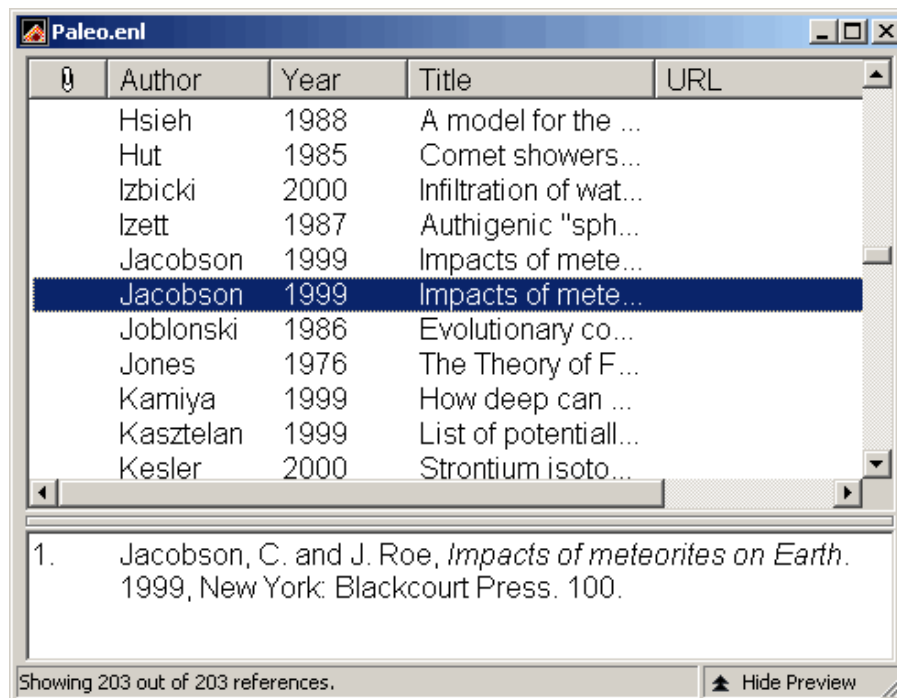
Paleo.enl

| | Author | Year | Title | URL |
|---|---|---|---|---|
| | Hsieh | 1988 | A model for the ... | |
| | Hut | 1985 | Comet showers... | |
| | Izbicki | 2000 | Infiltration of wat... | |
| | Izett | 1987 | Authigenic "sph... | |
| | Jacobson | 1999 | Impacts of mete... | |
| | Jacobson | 1999 | Impacts of mete... | |
| | Joblonski | 1986 | Evolutionary co... | |
| | Jones | 1976 | The Theory of F... | |
| | Kamiya | 1999 | How deep can ... | |
| | Kasztelan | 1999 | List of potentiall... | |
| | Kesler | 2000 | Strontium isoto... | |

1. Jacobson, C. and J. Roe, *Impacts of meteorites on Earth*. 1999, New York: Blackcourt Press. 100.

Showing 203 out of 203 references.

Hide Preview